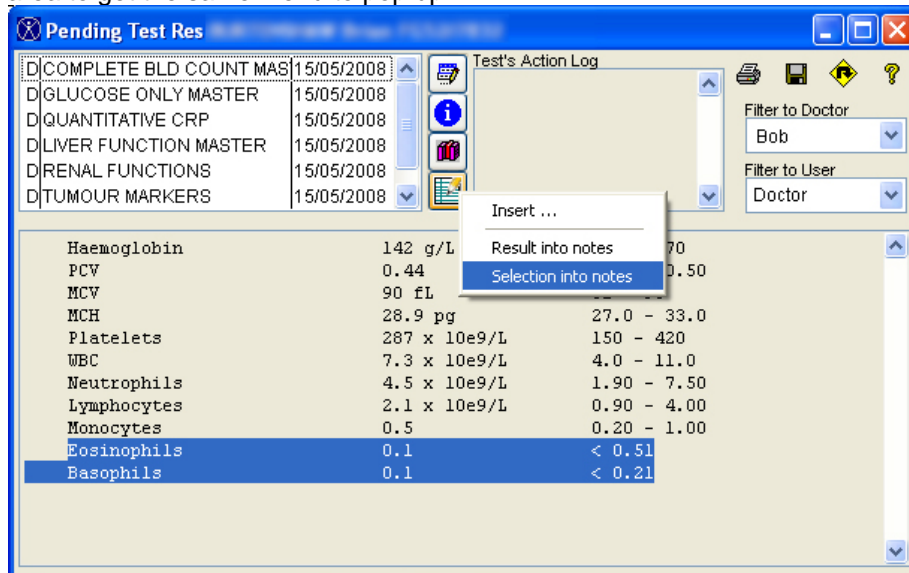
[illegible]

Pending Test Res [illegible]

| D | COMPLETE BLD COUNT MAS | 15/05/2008 |
|---|---|---|
| D | GLUCOSE ONLY MASTER | 15/05/2008 |
| D | QUANTITATIVE CRP | 15/05/2008 |
| D | LIVER FUNCTION MASTER | 15/05/2008 |
| D | RENAL FUNCTIONS | 15/05/2008 |
| D | TUMOUR MARKERS | 15/05/2008 |

Test's Action Log

Filter to Doctor
Bob
Filter to User
Doctor

Insert ...
Result into notes
Selection into notes

| | | |
|---|---|---|
| Haemoglobin | 142 g/L | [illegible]70 |
| PCV | 0.44 | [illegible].50 |
| MCV | 90 fL | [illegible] |
| MCH | 28.9 pg | 27.0 - 33.0 |
| Platelets | 287 x 10e9/L | 150 - 420 |
| WBC | 7.3 x 10e9/L | 4.0 - 11.0 |
| Neutrophils | 4.5 x 10e9/L | 1.90 - 7.50 |
| Lymphocytes | 2.1 x 10e9/L | 0.90 - 4.00 |
| Monocytes | 0.5 | 0.20 - 1.00 |
| Eosinophils | 0.1 | < 0.51 |
| Basophils | 0.1 | < 0.21 |